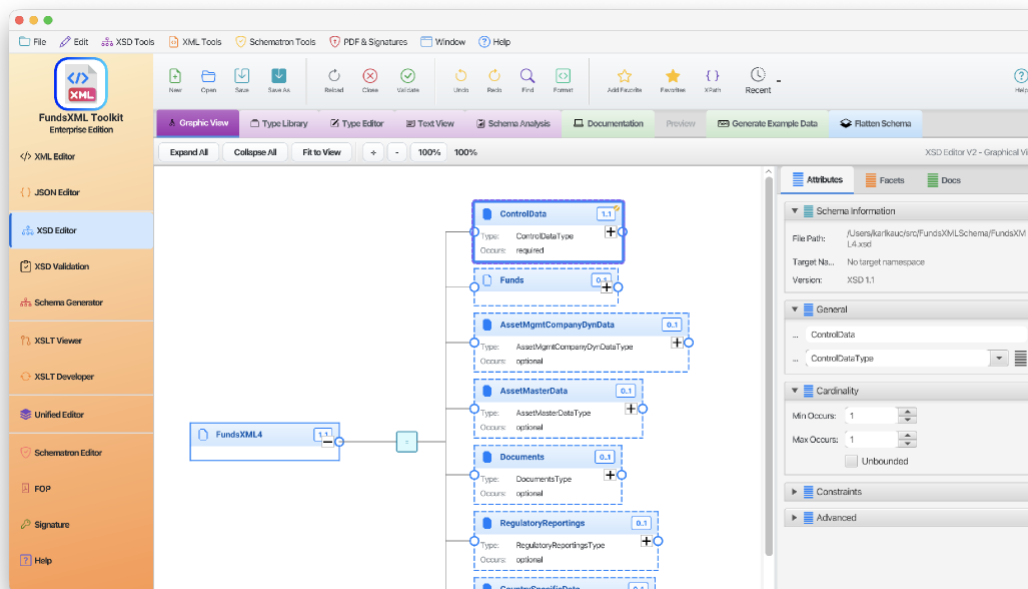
File Edit XSD Tools XML Tools Schematron Tools PDF & Signatures Window Help

FundsXML Toolkit
Enterprise Edition

XML Editor
JSON Editor
XSD Editor
XSD Validation
Schema Generator
XSLT Viewer
XSLT Developer
Unified Editor
Schematron Editor
FOP
Signature
Help

New Open Save Save As Reload Close Validate Undo Redo Find Format Add Favorite Favorites XPath Recent

Graphic View Type Library Type Editor Text View Schema Analysis Documentation Preview Generate Example Data Flatten Schema

Expand All Collapse All Fit to View + - 100% 100%

XSD Editor V2 - Graphical Vi

FundsXML4 1..1

ControlData 1..1
Type: ControlDataType
Occurs: required

Funds 0..1

AssetMgmtCompanyDynData 0..1
Type: AssetMgmtCompanyDynDataType
Occurs: optional

AssetMasterData 0..1
Type: AssetMasterDataType
Occurs: optional

Documents 0..1
Type: DocumentsType
Occurs: optional

RegulatoryReportings 0..1
Type: RegulatoryReportingsType
Occurs: optional

Attributes Facets Docs

Schema Information
File Path: /Users/karlkauc/src/FundsXMLSchema/FundsXML4.xsd
Target Na... No target namespace
Version: XSD 1.1

General
ControlData
ControlDataType

Cardinality
Min Occurs: 1
Max Occurs: 1
Unbounded

Constraints
Advanced